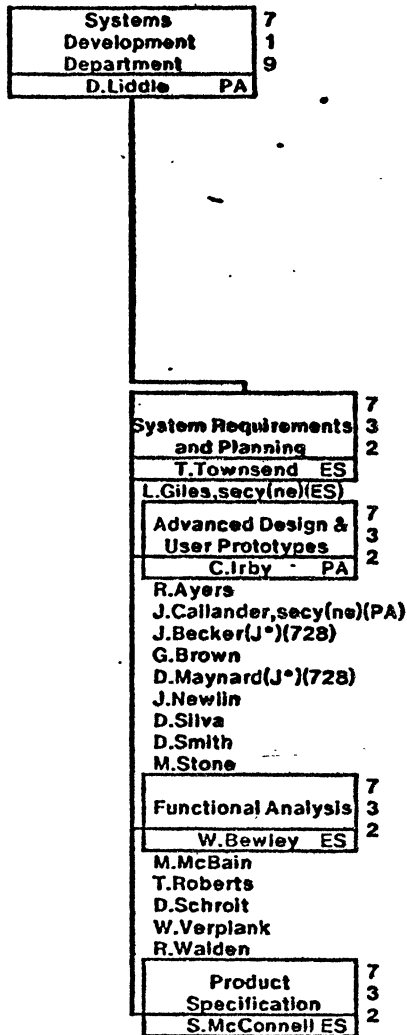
Systems Development Department
7
1
9
D.Liddle PA

System Requirements and Planning
7
3
2
T.Townsend ES
L.Giles,secy(ne)(ES)

Advanced Design & User Prototypes
7
3
2
C.Irby PA
R.Ayers
J.Callander,secy(ne)(PA)
J.Becker(J*)(728)
G.Brown
D.Maynard(J*)(728)
J.Newlin
D.Silva
D.Smith
M.Stone

Functional Analysis
7
3
2
W.Bewley ES
M.McBain
T.Roberts
D.Schroit
W.Verplank
R.Walden

Product Specification
7
3
2
S.McConnell ES